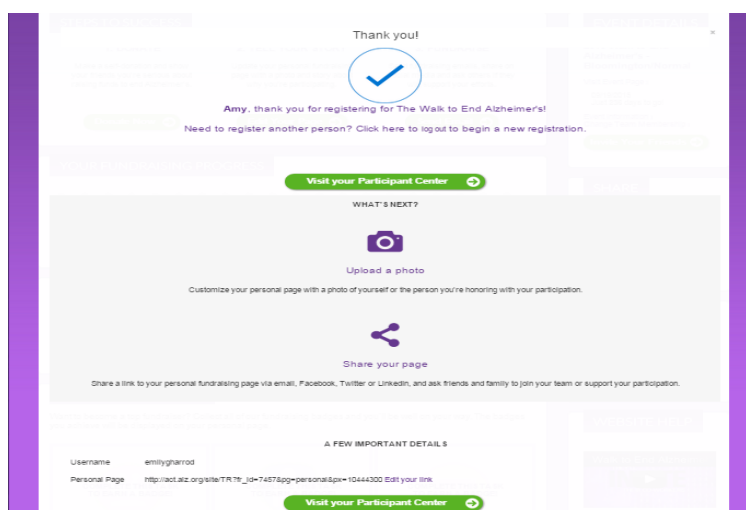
Thank you!

×

Amy, thank you for registering for The Walk to End Alzheimer's!

Need to register another person? Click here to logout to begin a new registration.

Visit your Participant Center

WHAT'S NEXT?

Upload a photo

Customize your personal page with a photo of yourself or the person you're honoring with your participation.

Share your page

Share a link to your personal fundraising page via email, Facebook, Twitter or LinkedIn, and ask friends and family to join your team or support your participation.

A FEW IMPORTANT DETAILS

| Username | emilygharrod |
|---|---|
| Personal Page | http://act.alz.org/site/TR?fr_id=7457&pg=personal&px=10444300 Edit your link |

Visit your Participant Center